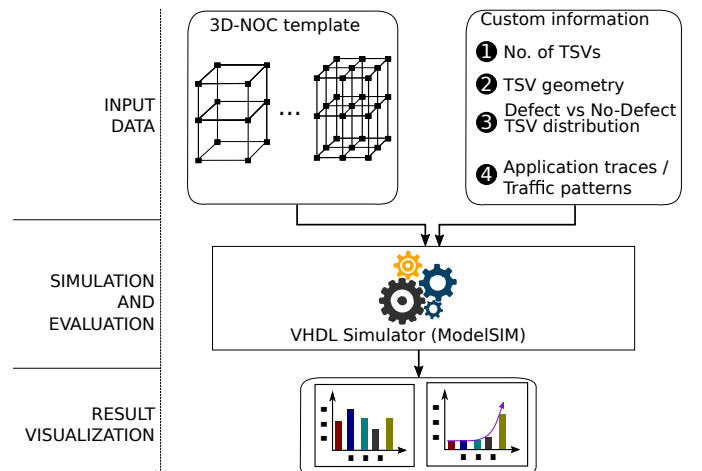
INPUT DATA

3D-NOC template

...

Custom information

❶ No. of TSVs

❷ TSV geometry

❸ Defect vs No-Defect TSV distribution

❹ Application traces / Traffic patterns

SIMULATION AND EVALUATION

VHDL Simulator (ModelSIM)

RESULT VISUALIZATION